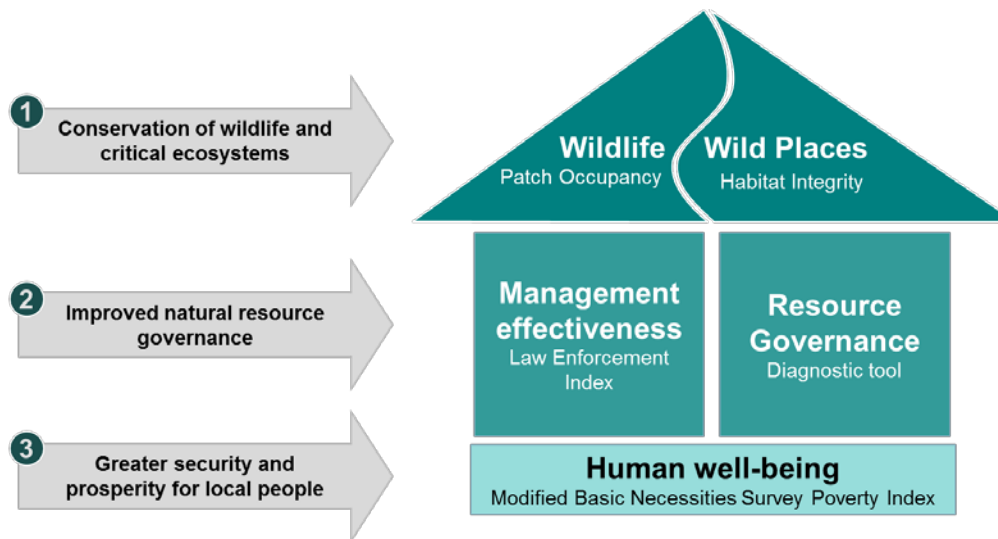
1 Conservation of wildlife and critical ecosystems

2 Improved natural resource governance

3 Greater security and prosperity for local people

Wildlife
Patch Occupancy

Wild Places
Habitat Integrity

Management effectiveness
Law Enforcement Index

Resource Governance
Diagnostic tool

Human well-being
Modified Basic Necessities Survey Poverty Index